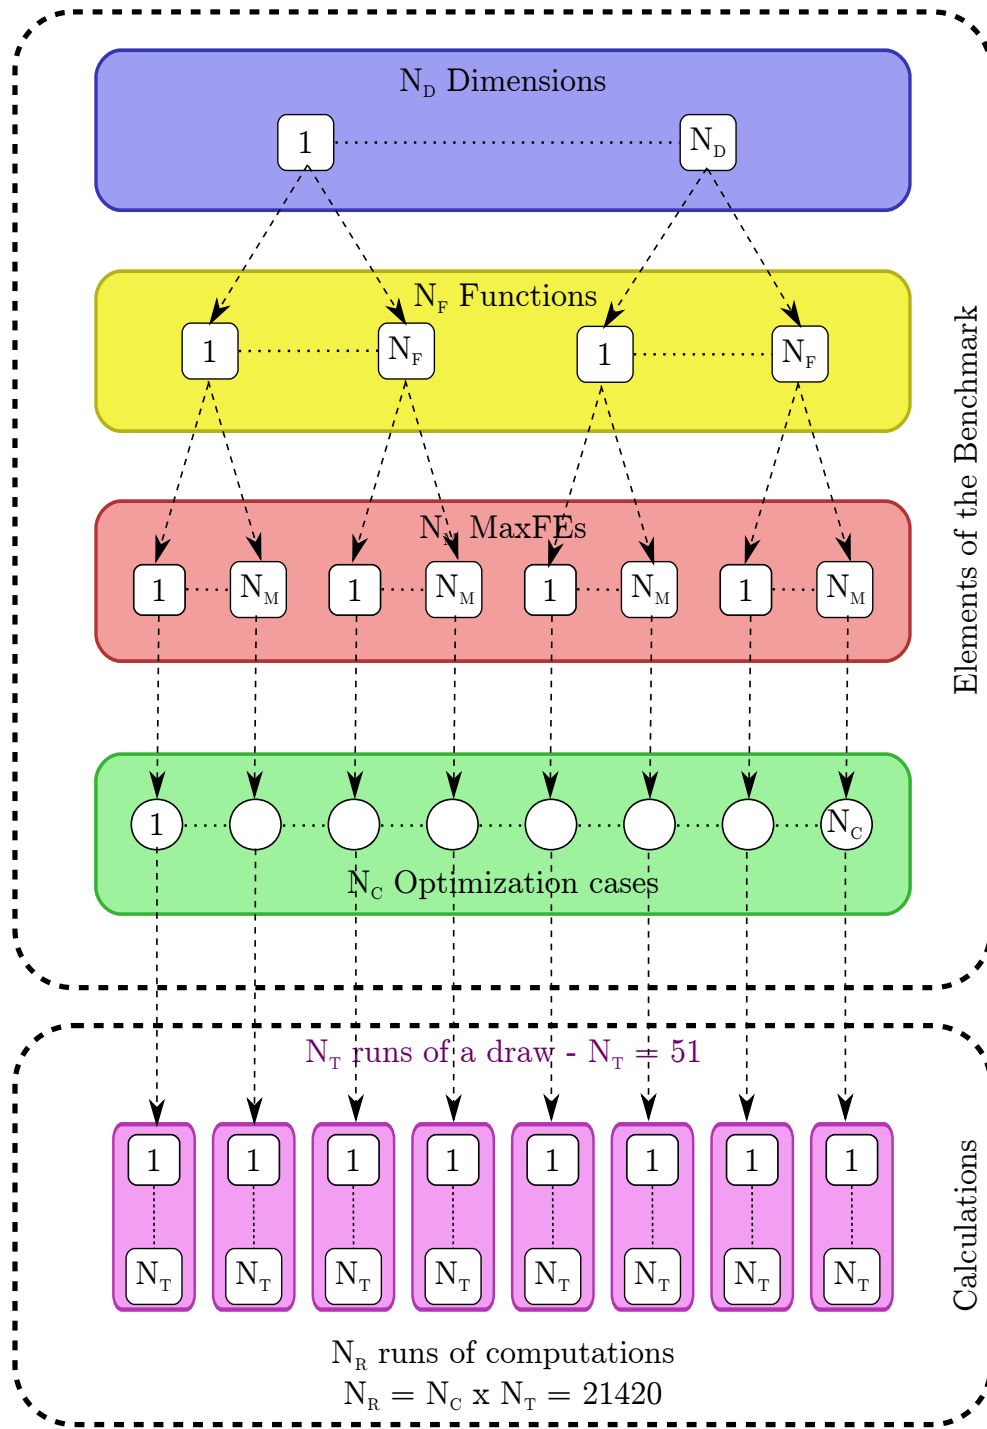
$N_D$ Dimensions

1

$N_D$

$N_F$ Functions

1

$N_F$

1

$N_F$

$N_M$ MaxFEs

1

$N_M$

1

$N_M$

1

$N_M$

1

$N_M$

1

$N_C$

$N_C$ Optimization cases

Elements of the Benchmark

$N_T$ runs of a draw - $N_T$ = 51

1

$N_T$

1

$N_T$

1

$N_T$

1

$N_T$

1

$N_T$

1

$N_T$

1

$N_T$

1

$N_T$

Calculations

$N_R$ runs of computations

$N_R = N_C$ x $N_T$ = 21420